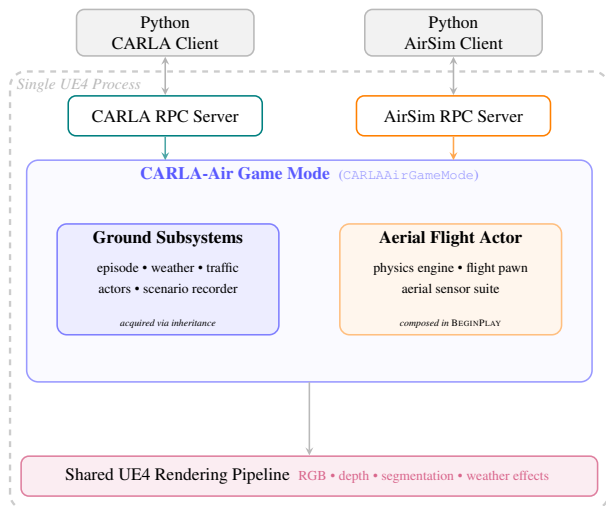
Python
CARLA Client

Python
AirSim Client

Single UE4 Process

CARLA RPC Server

AirSim RPC Server

CARLA-Air Game Mode (CARLAAirGameMode)

Ground Subsystems

episode • weather • traffic
actors • scenario recorder

acquired via inheritance

Aerial Flight Actor

physics engine • flight pawn
aerial sensor suite

composed in BEGINPLAY

Shared UE4 Rendering Pipeline RGB • depth • segmentation • weather effects